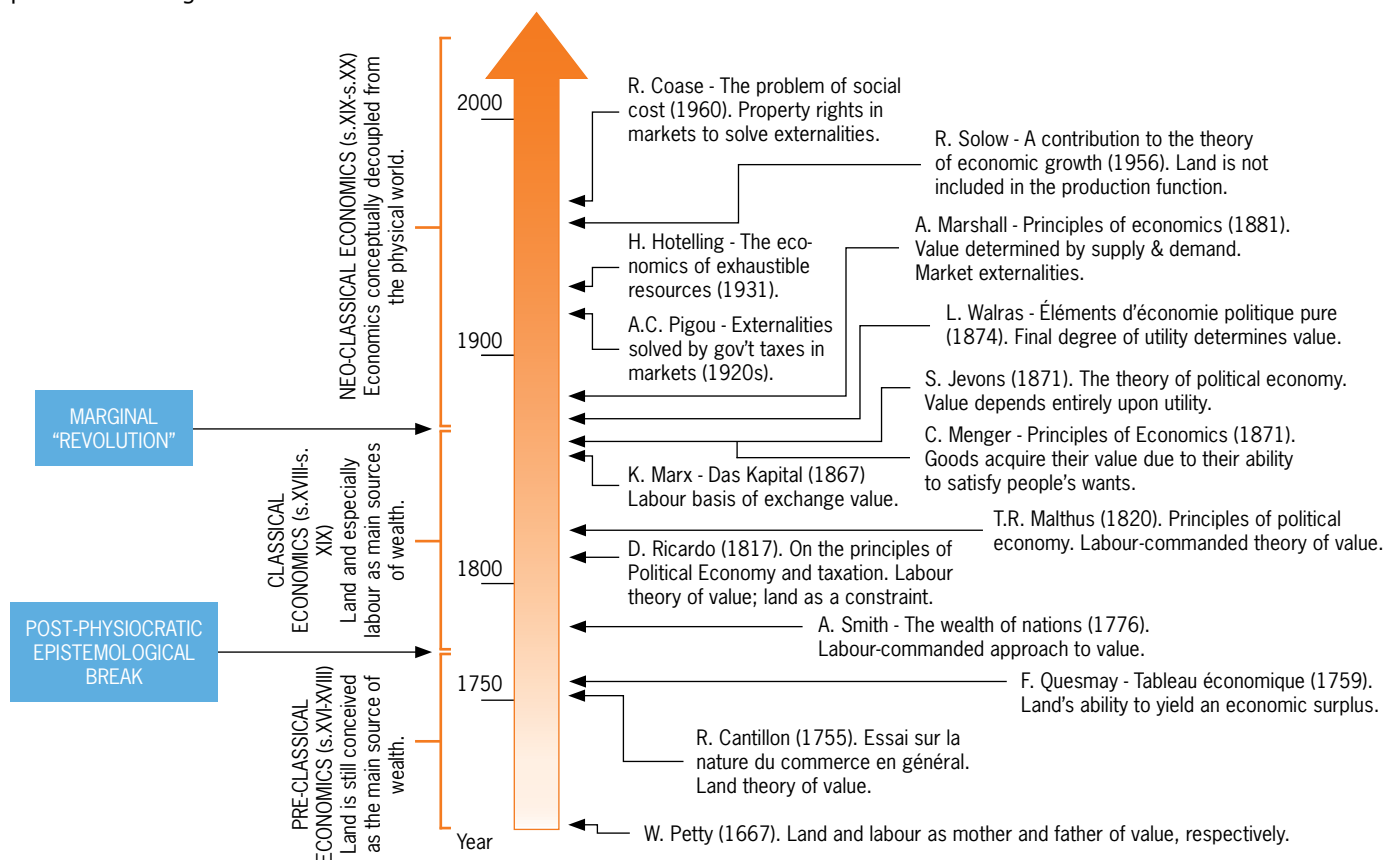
NEO-CLASSICAL ECONOMICS (s.XIX-s.XX) Economics conceptually decoupled from the physical world.

CLASSICAL ECONOMICS (s.XVIII-s. XIX) Land and especially labour as main sources of wealth.

PRE-CLASSICAL ECONOMICS (s.XVI-XVIII) Land is still conceived as the main source of wealth.

MARGINAL "REVOLUTION"

POST-PHYSIOCRATIC EPISTEMOLOGICAL BREAK

2000
1900
1800
1750
Year

R. Coase - The problem of social cost (1960). Property rights in markets to solve externalities.

R. Solow - A contribution to the theory of economic growth (1956). Land is not included in the production function.

A. Marshall - Principles of economics (1881). Value determined by supply & demand. Market externalities.

H. Hotelling - The economics of exhaustible resources (1931).

L. Walras - Éléments d'économie politique pure (1874). Final degree of utility determines value.

A.C. Pigou - Externalities solved by gov't taxes in markets (1920s).

S. Jevons (1871). The theory of political economy. Value depends entirely upon utility.

C. Menger - Principles of Economics (1871). Goods acquire their value due to their ability to satisfy people's wants.

K. Marx - Das Kapital (1867) Labour basis of exchange value.

T.R. Malthus (1820). Principles of political economy. Labour-commanded theory of value.

D. Ricardo (1817). On the principles of Political Economy and taxation. Labour theory of value; land as a constraint.

A. Smith - The wealth of nations (1776). Labour-commanded approach to value.

F. Quesmay - Tableau économique (1759). Land's ability to yield an economic surplus.

R. Cantillon (1755). Essai sur la nature du commerce en général. Land theory of value.

W. Petty (1667). Land and labour as mother and father of value, respectively.